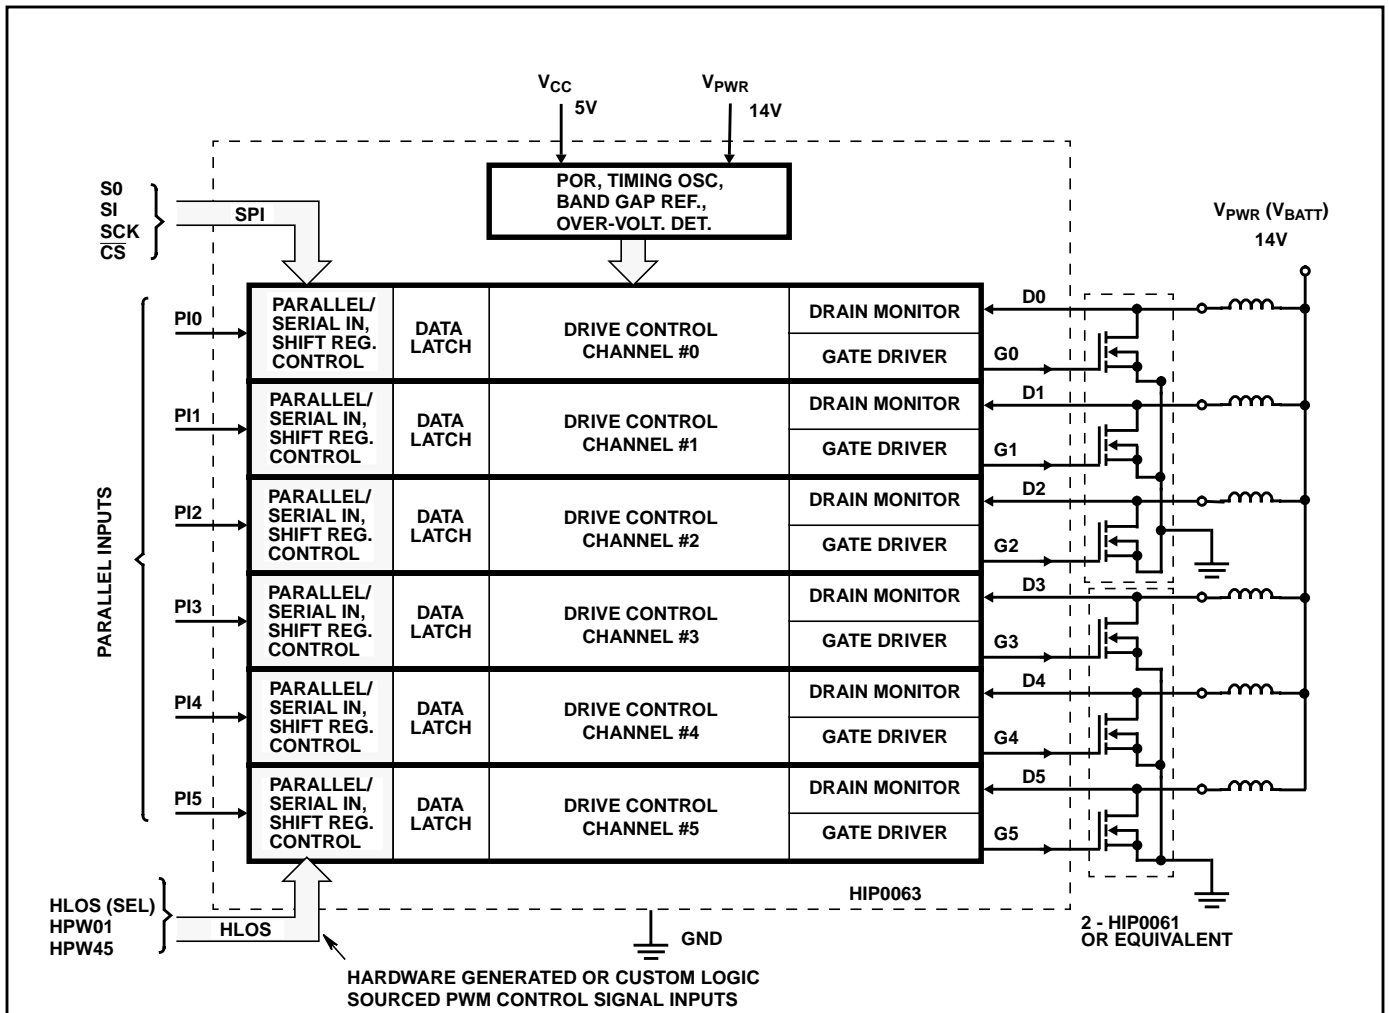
$V_{CC}$
5V
$V_{PWR}$
14V

POR, TIMING OSC, BAND GAP REF., OVER-VOLT. DET.

S0
SI
SCK
$\overline{CS}$
SPI

$V_{PWR}$ ($V_{BATT}$)
14V

PARALLEL INPUTS

PI0
PARALLEL/ SERIAL IN, SHIFT REG. CONTROL
DATA LATCH
DRIVE CONTROL CHANNEL #0
DRAIN MONITOR
GATE DRIVER
D0
G0

PI1
PARALLEL/ SERIAL IN, SHIFT REG. CONTROL
DATA LATCH
DRIVE CONTROL CHANNEL #1
DRAIN MONITOR
GATE DRIVER
D1
G1

PI2
PARALLEL/ SERIAL IN, SHIFT REG. CONTROL
DATA LATCH
DRIVE CONTROL CHANNEL #2
DRAIN MONITOR
GATE DRIVER
D2
G2

PI3
PARALLEL/ SERIAL IN, SHIFT REG. CONTROL
DATA LATCH
DRIVE CONTROL CHANNEL #3
DRAIN MONITOR
GATE DRIVER
D3
G3

PI4
PARALLEL/ SERIAL IN, SHIFT REG. CONTROL
DATA LATCH
DRIVE CONTROL CHANNEL #4
DRAIN MONITOR
GATE DRIVER
D4
G4

PI5
PARALLEL/ SERIAL IN, SHIFT REG. CONTROL
DATA LATCH
DRIVE CONTROL CHANNEL #5
DRAIN MONITOR
GATE DRIVER
D5
G5

HIP0063

HLOS (SEL)
HPW01
HPW45
HLOS

GND

2 - HIP0061 OR EQUIVALENT

HARDWARE GENERATED OR CUSTOM LOGIC SOURCED PWM CONTROL SIGNAL INPUTS